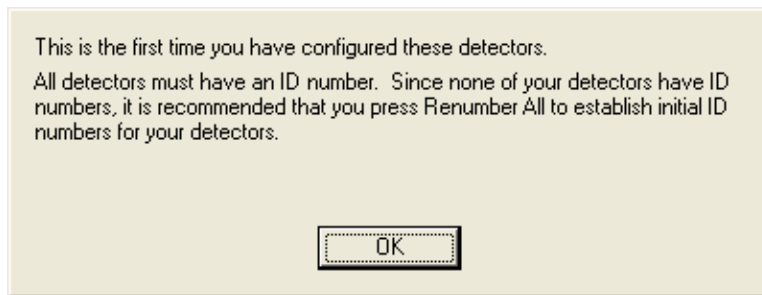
This is the first time you have configured these detectors.

All detectors must have an ID number.  Since none of your detectors have ID numbers, it is recommended that you press Renumber All to establish initial ID numbers for your detectors.

OK